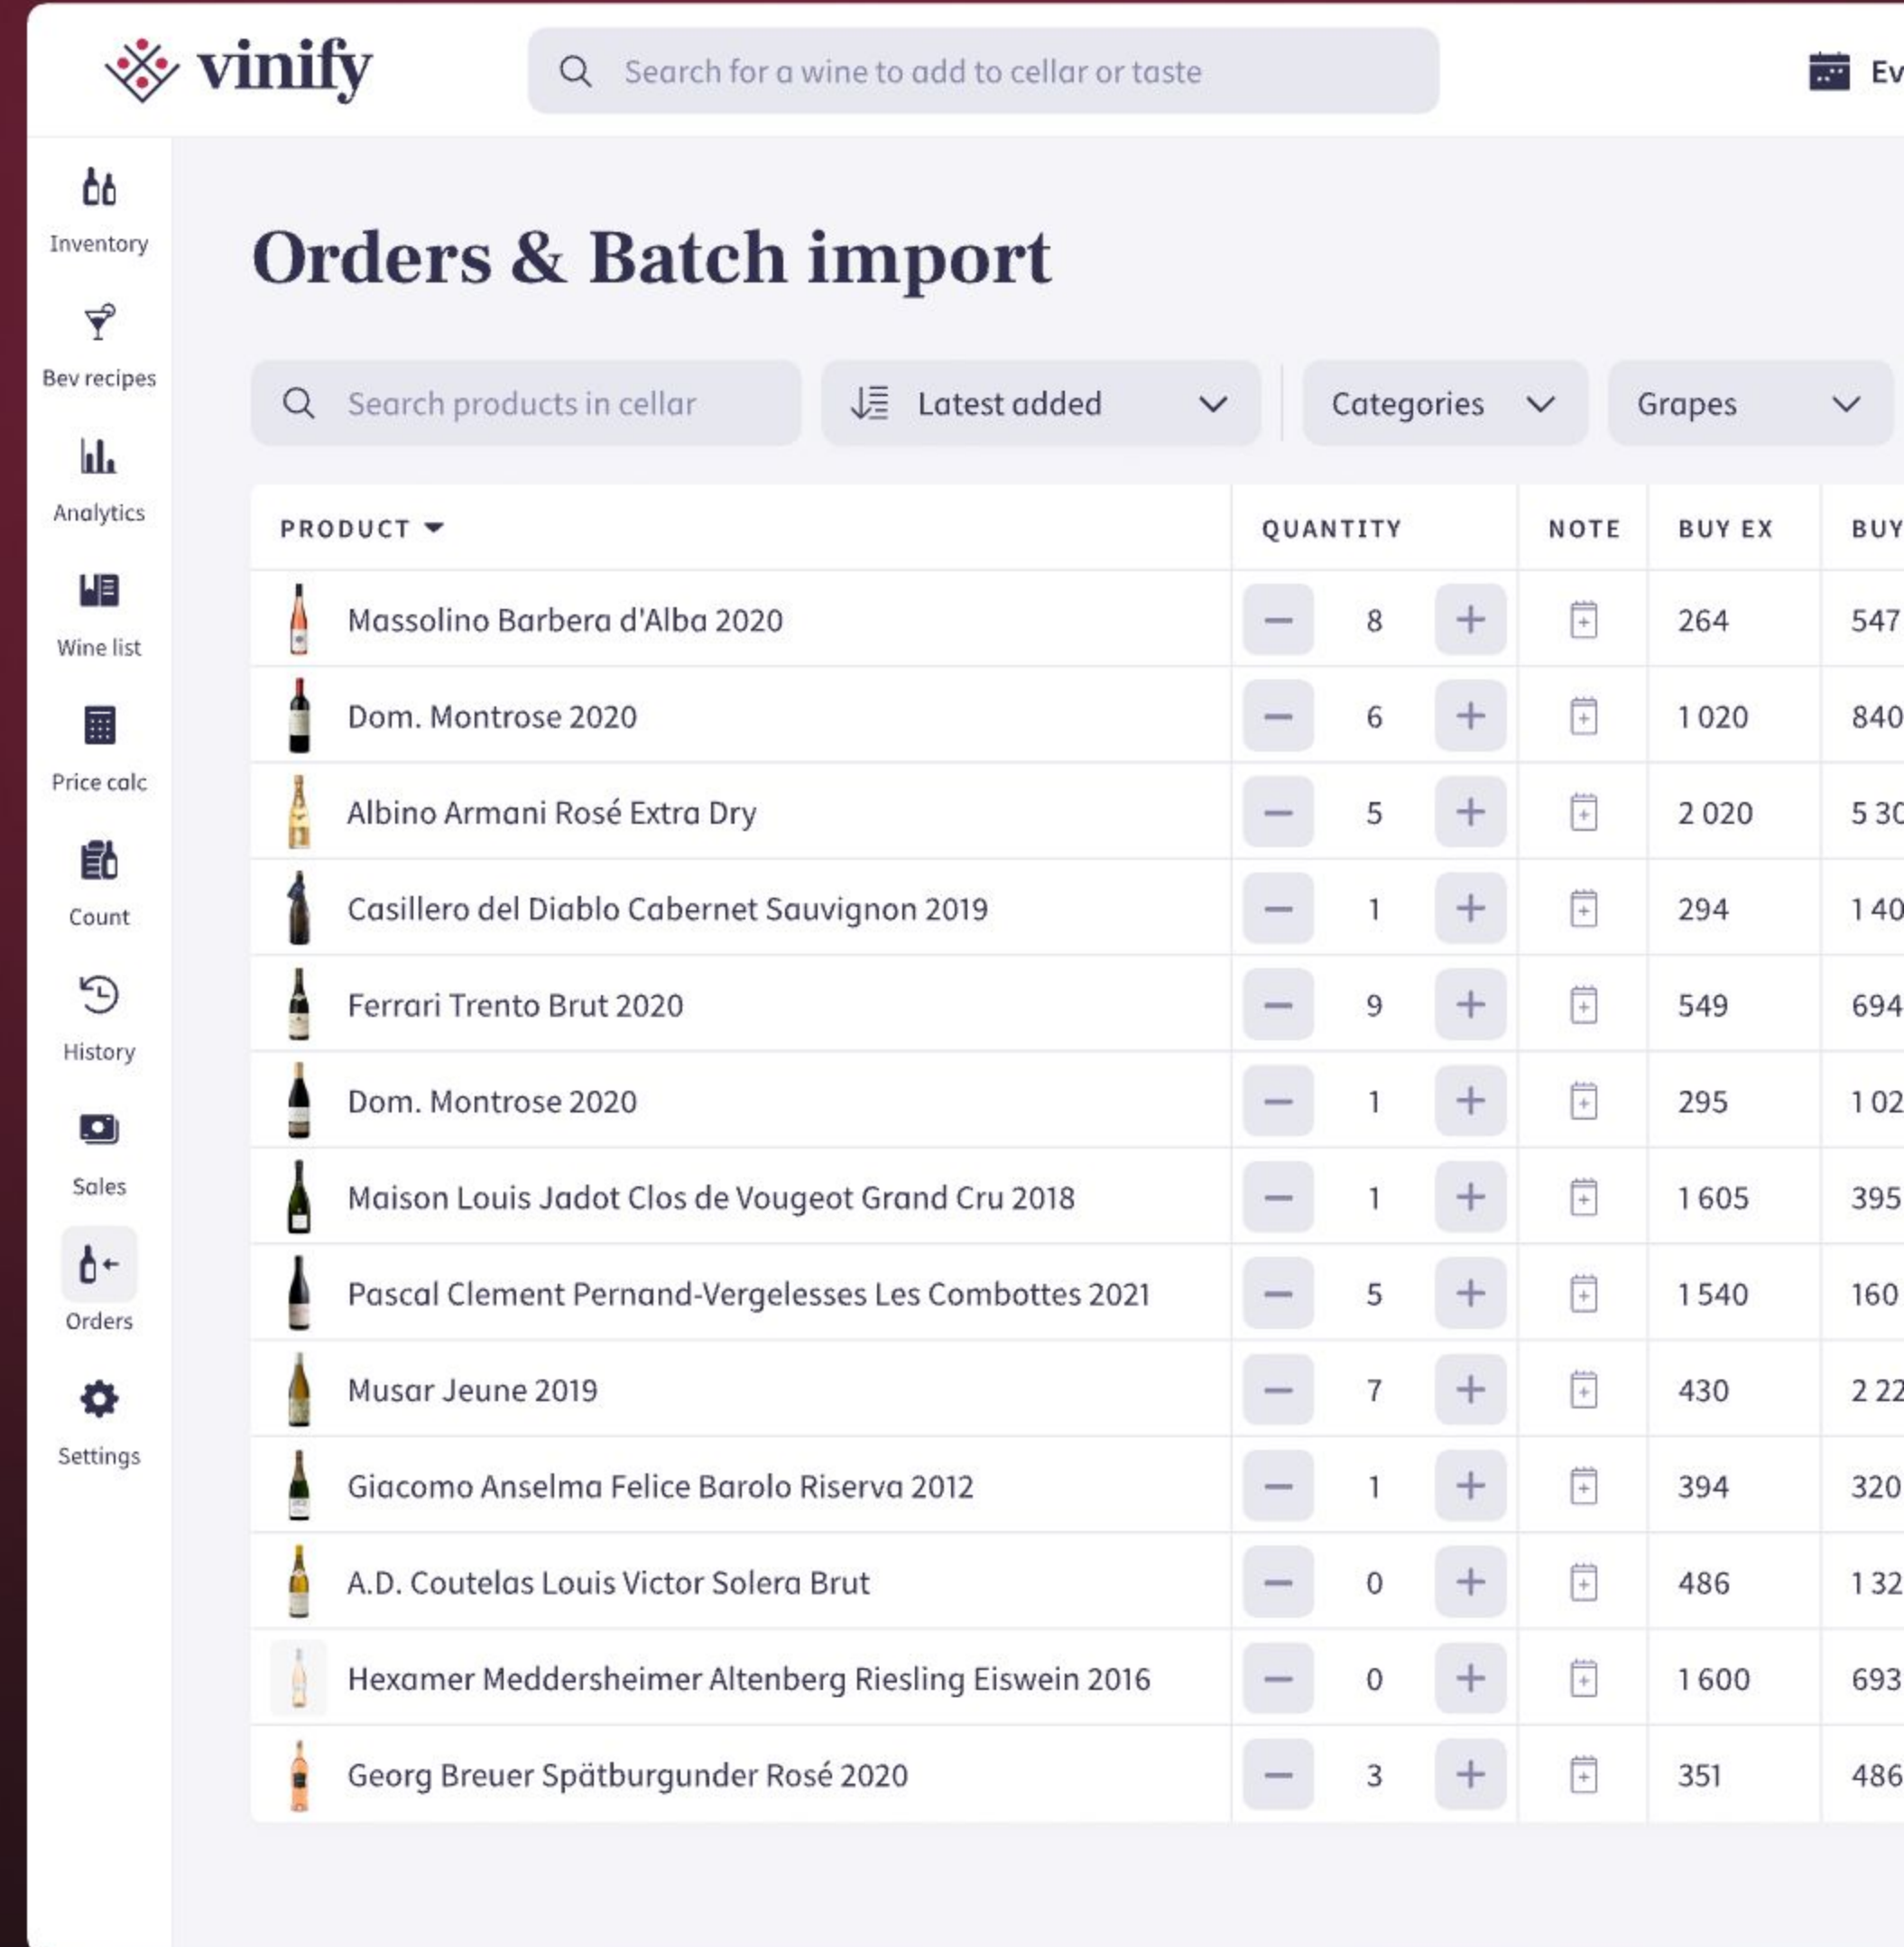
vinify

Search for a wine to add to cellar or taste

Ev

Inventory
Bev recipes
Analytics
Wine list
Price calc
Count
History
Sales
Orders
Settings

Orders & Batch import

Search products in cellar

Latest added

Categories

Grapes

| PRODUCT | QUANTITY | NOTE | BUY EX | BUY |
|---|---|---|---|---|
| Massolino Barbera d'Alba 2020 | 8 | | 264 | 547 |
| Dom. Montrose 2020 | 6 | | 1 020 | 840 |
| Albino Armani Rosé Extra Dry | 5 | | 2 020 | 5 30 |
| Casillero del Diablo Cabernet Sauvignon 2019 | 1 | | 294 | 1 40 |
| Ferrari Trento Brut 2020 | 9 | | 549 | 694 |
| Dom. Montrose 2020 | 1 | | 295 | 1 02 |
| Maison Louis Jadot Clos de Vougeot Grand Cru 2018 | 1 | | 1 605 | 395 |
| Pascal Clement Pernand-Vergelesses Les Combottes 2021 | 5 | | 1 540 | 160 |
| Musar Jeune 2019 | 7 | | 430 | 2 22 |
| Giacomo Anselma Felice Barolo Riserva 2012 | 1 | | 394 | 320 |
| A.D. Coutelas Louis Victor Solera Brut | 0 | | 486 | 1 32 |
| Hexamer Meddersheimer Altenberg Riesling Eiswein 2016 | 0 | | 1 600 | 693 |
| Georg Breuer Spätburgunder Rosé 2020 | 3 | | 351 | 486 |